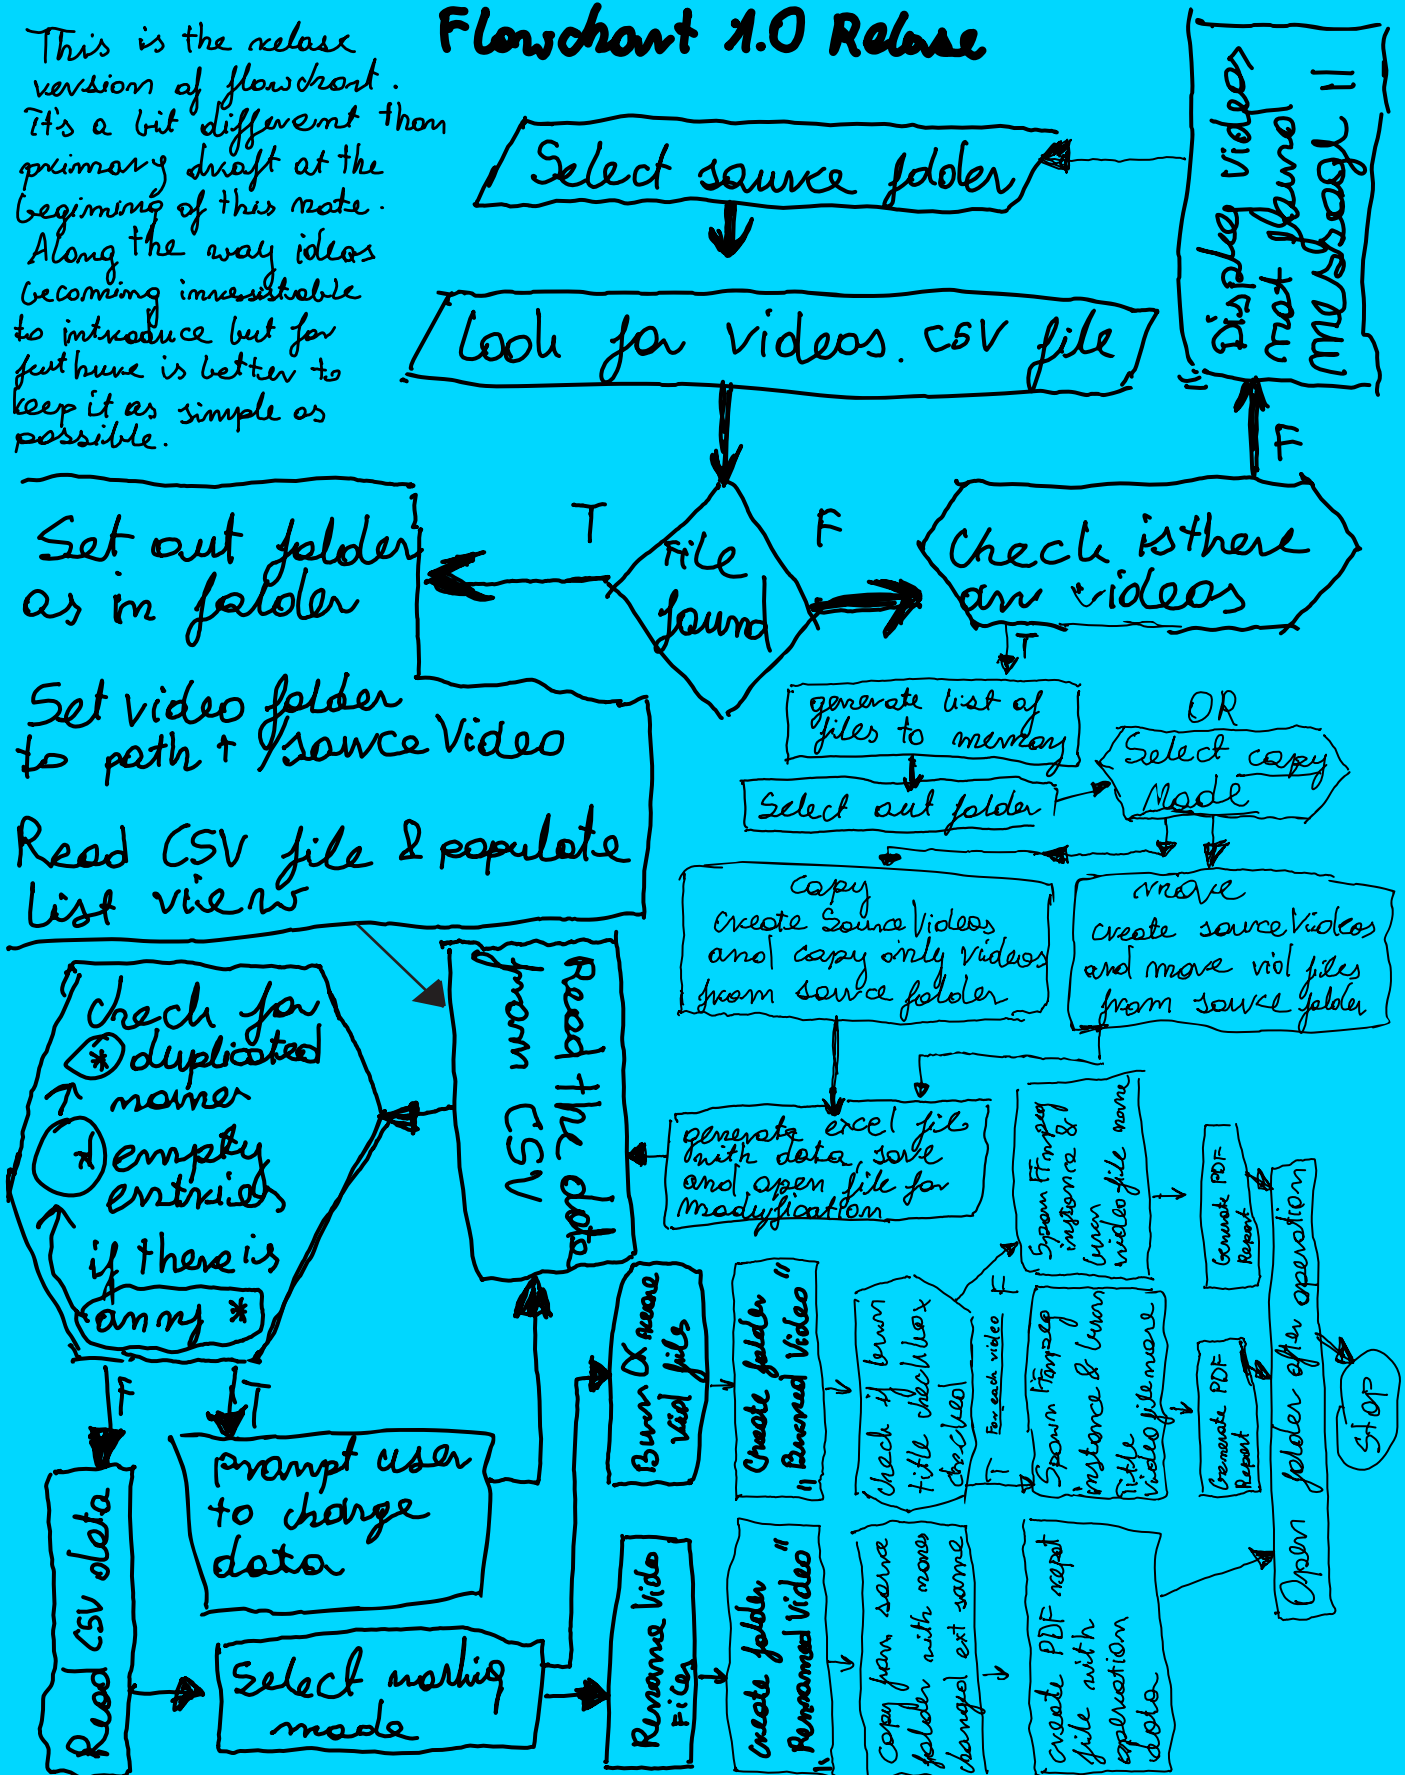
Flowchart 1.0 Relase

This is the relase version of flowchart. It's a bit different than primary draft at the begining of this note. Along the way ideas becoming irresistable to introduce but for furthure is better to keep it as simple as possible.

Select source folder

Look for videos.csv file

Display video not found message !!

F

File found

T

F

Set out folder as in folder

Check is there any videos

T

Set video folder to path + /sourceVideo

Read CSV file & populate list view

generate list of files to memory

OR

Select copy Mode

Select out folder

copy
create SourceVideos and copy only videos from source folder

move
create sourceVideos and move vid files from source folder

check for
* duplicated names
* empty entries
if there is any *

Read the data from CSV

generate excel file with data, save and open file for modyfication

Spawn FFmpeg instance & burn video file name

Generate PDF Report

Open folder after operation

Stop

Burn OR rename vid files

Create folder "Burned Video"

check if burn title checkbox checked

F

For each video

T

Spawn Ffmpeg instance & burn Title video file name

Generate PDF Report

F

T

prompt user to change data

Read CSV data

Select working mode

Rename Vido Files

create folder "Renamed Video"

Copy from source folder with name changed ext same

create PDF report file with operation data